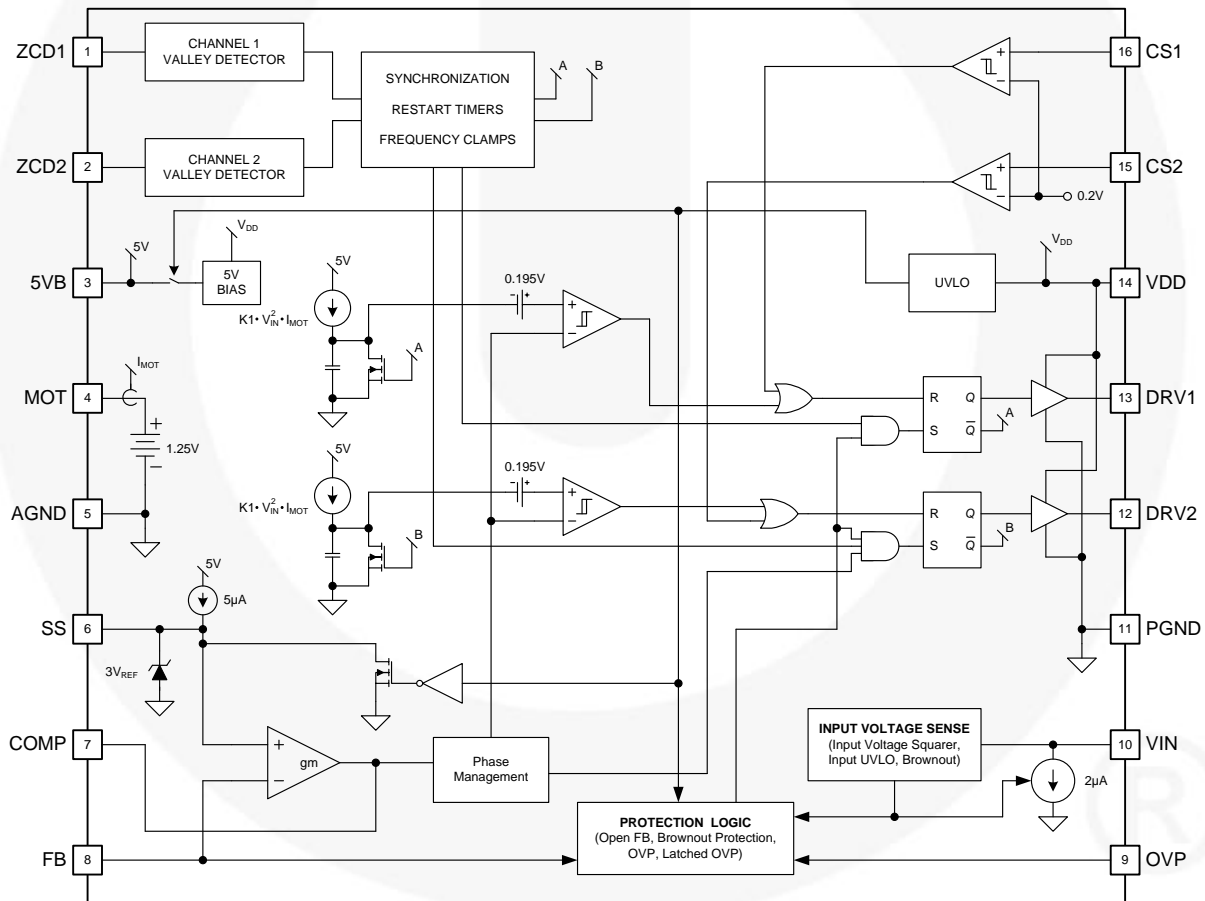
ZCD1 1
CHANNEL 1 VALLEY DETECTOR
SYNCHRONIZATION
RESTART TIMERS
FREQUENCY CLAMPS
A B
16 CS1
ZCD2 2
CHANNEL 2 VALLEY DETECTOR
15 CS2
0.2V
$V_{DD}$
5V
5VB 3
5V BIAS
5V
0.195V
UVLO
$V_{DD}$
14 VDD
$K1 \cdot V_{IN}^2 \cdot I_{MOT}$
A
$I_{MOT}$
MOT 4
1.25V
R Q
S $\overline{Q}$
A
13 DRV1
5V
0.195V
AGND 5
$K1 \cdot V_{IN}^2 \cdot I_{MOT}$
B
R Q
S $\overline{Q}$
B
12 DRV2
5V
5µA
SS 6
11 PGND
$3V_{REF}$
COMP 7
gm
Phase Management
INPUT VOLTAGE SENSE
(Input Voltage Squarer, Input UVLO, Brownout)
10 VIN
2µA
PROTECTION LOGIC
(Open FB, Brownout Protection, OVP, Latched OVP)
FB 8
9 OVP